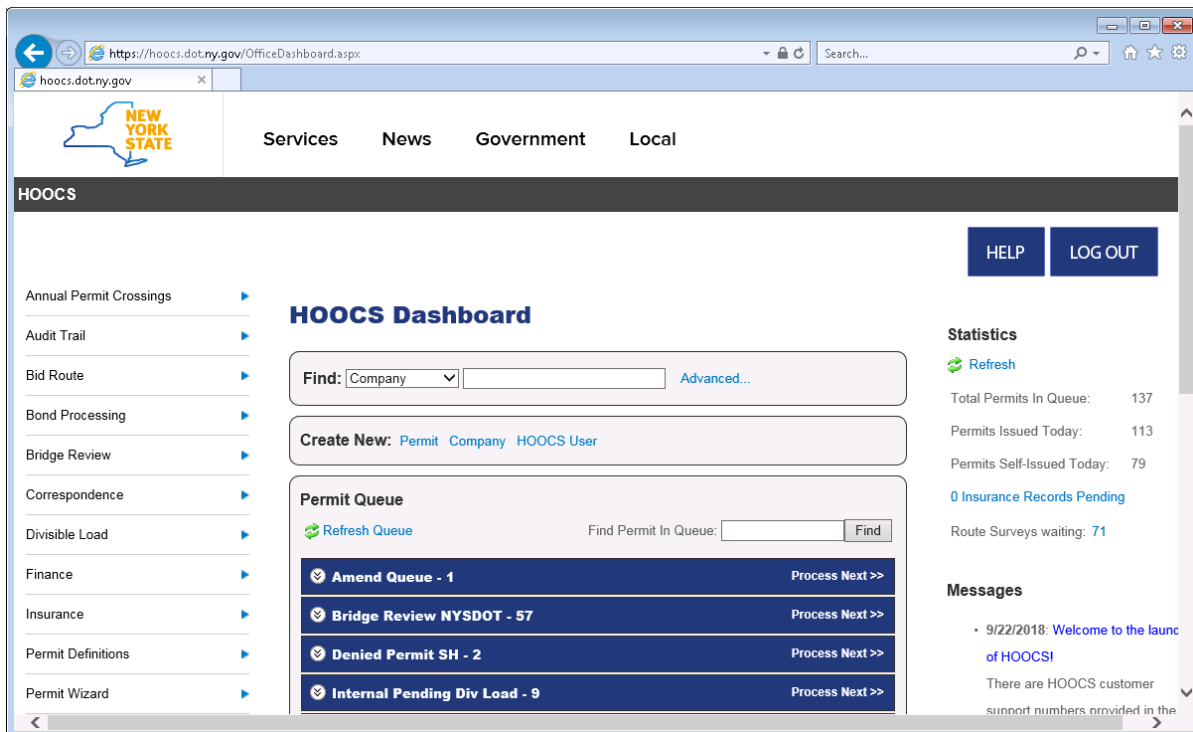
https://hoocs.dot.ny.gov/OfficeDashboard.aspx

Search...

hoocs.dot.ny.gov ×

NEW YORK STATE

Services News Government Local

HOOCS

HELP LOG OUT

Annual Permit Crossings
Audit Trail
Bid Route
Bond Processing
Bridge Review
Correspondence
Divisible Load
Finance
Insurance
Permit Definitions
Permit Wizard

HOOCS Dashboard

Find: Company Advanced...

Create New: Permit Company HOOCS User

Permit Queue

Refresh Queue Find Permit In Queue: Find

Amend Queue - 1 Process Next >>
Bridge Review NYSDOT - 57 Process Next >>
Denied Permit SH - 2 Process Next >>
Internal Pending Div Load - 9 Process Next >>

Statistics

Refresh

| | |
|---|---|
| Total Permits In Queue: | 137 |
| Permits Issued Today: | 113 |
| Permits Self-Issued Today: | 79 |

0 Insurance Records Pending

Route Surveys waiting: 71

Messages

• 9/22/2018: Welcome to the launc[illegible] of HOOCS!
There are HOOCS customer support numbers provided in the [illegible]